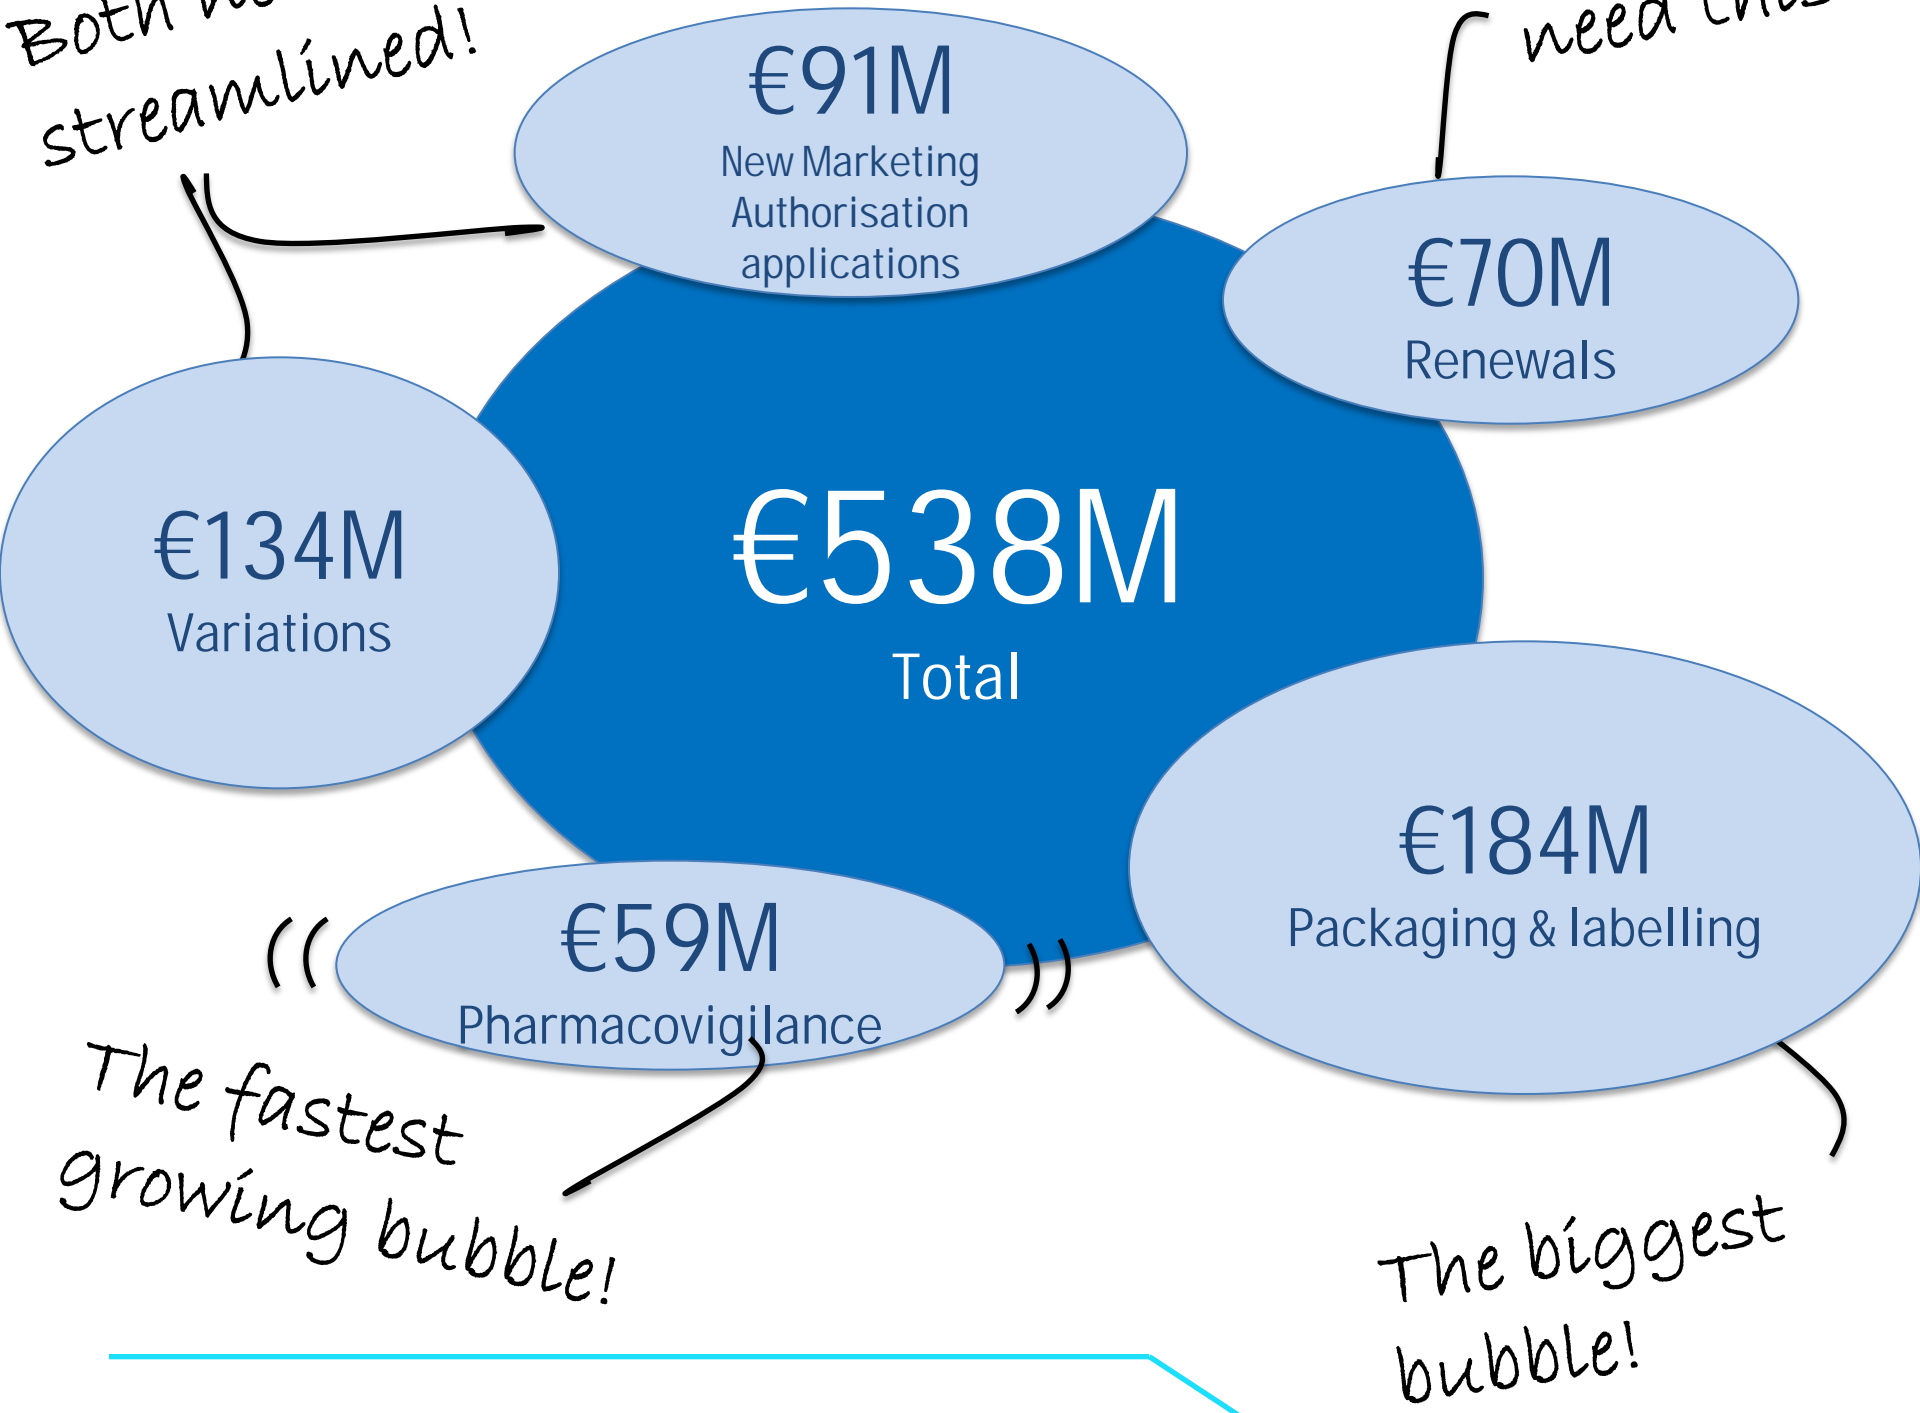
Both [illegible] streamlined!

€91M
New Marketing Authorisation applications

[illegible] need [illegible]

€70M
Renewals

€134M
Variations

€538M
Total

€184M
Packaging & labelling

€59M
Pharmacovigilance

The fastest growing bubble!

The biggest bubble!